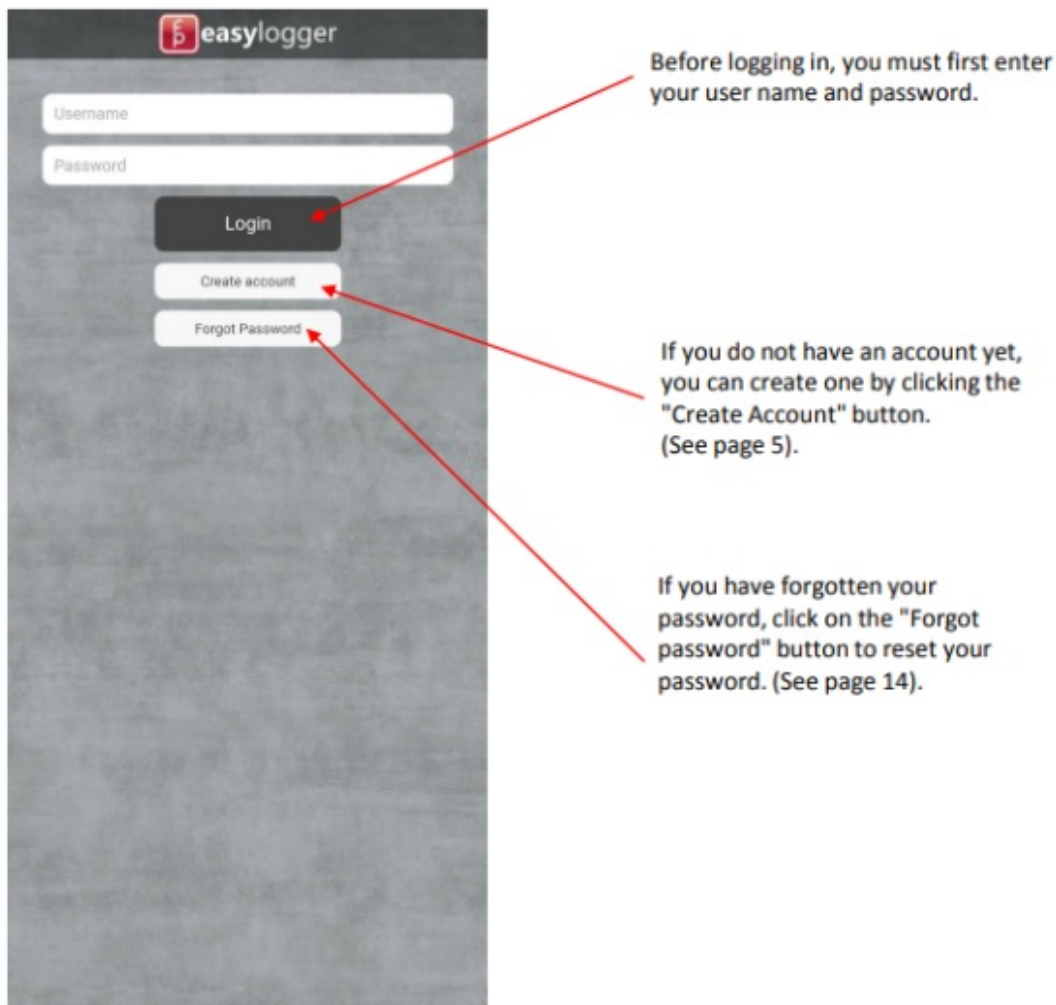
easylogger

Username

Password

Login

Create account

Forgot Password

Before logging in, you must first enter your user name and password.

If you do not have an account yet, you can create one by clicking the "Create Account" button. (See page 5).

If you have forgotten your password, click on the "Forgot password" button to reset your password. (See page 14).